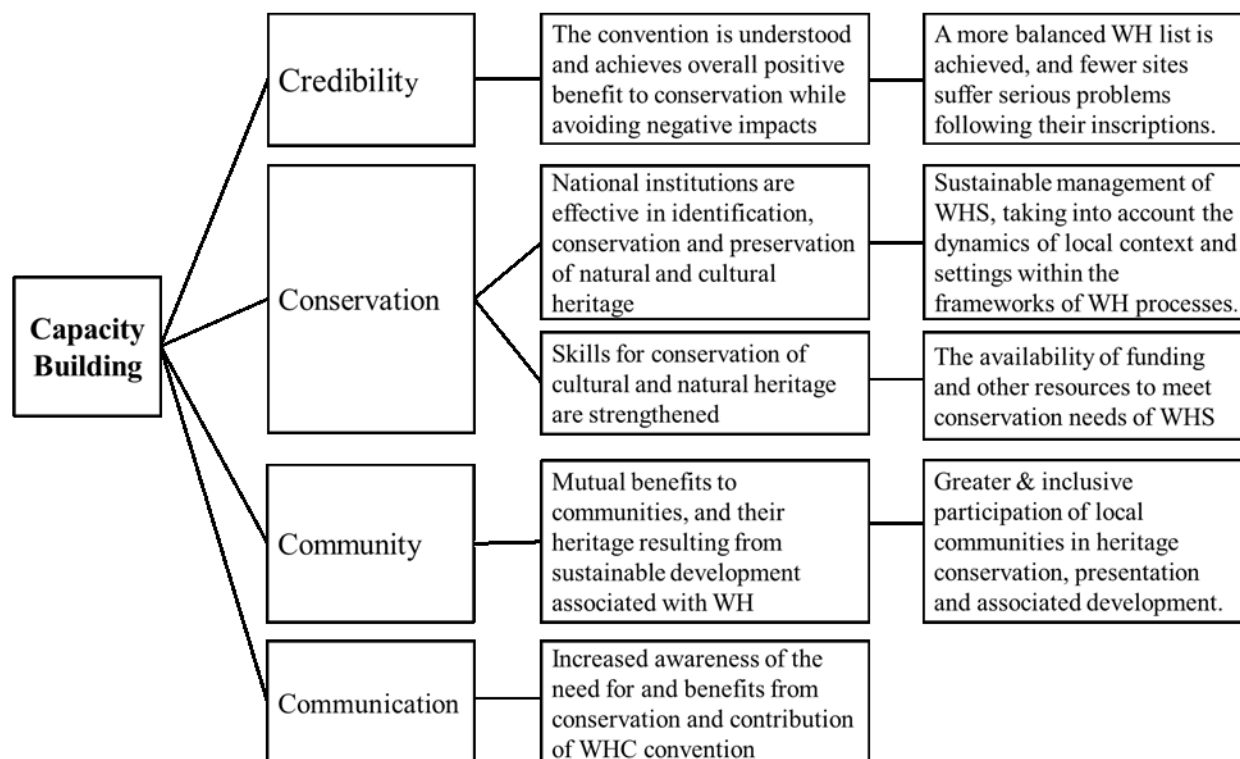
Capacity Building

Credibility

The convention is understood and achieves overall positive benefit to conservation while avoiding negative impacts

A more balanced WH list is achieved, and fewer sites suffer serious problems following their inscriptions.

Conservation

National institutions are effective in identification, conservation and preservation of natural and cultural heritage

Sustainable management of WHS, taking into account the dynamics of local context and settings within the frameworks of WH processes.

Skills for conservation of cultural and natural heritage are strengthened

The availability of funding and other resources to meet conservation needs of WHS

Community

Mutual benefits to communities, and their heritage resulting from sustainable development associated with WH

Greater & inclusive participation of local communities in heritage conservation, presentation and associated development.

Communication

Increased awareness of the need for and benefits from conservation and contribution of WHC convention